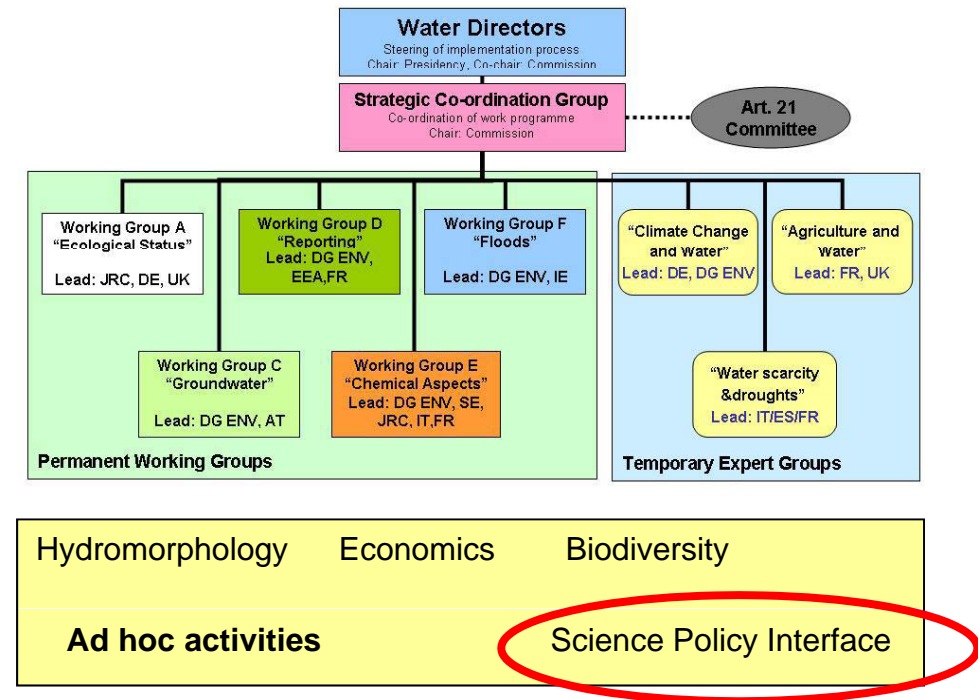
Water Directors
Steering of implementation process
Chair: Presidency, Co-chair: Commission

Strategic Co-ordination Group
Co-ordination of work programme
Chair: Commission

Art. 21 Committee

Working Group A
"Ecological Status"
Lead: JRC, DE, UK

Working Group D
"Reporting"
Lead: DG ENV, EEA,FR

Working Group F
"Floods"
Lead: DG ENV, IE

Working Group C
"Groundwater"
Lead: DG ENV, AT

Working Group E
"Chemical Aspects"
Lead: DG ENV, SE, JRC, IT,FR

Permanent Working Groups

"Climate Change and Water"
Lead: DE, DG ENV

"Agriculture and Water"
Lead: FR, UK

"Water scarcity &droughts"
Lead: IT/ES/FR

Temporary Expert Groups

Hydromorphology Economics Biodiversity

Ad hoc activities

Science Policy Interface